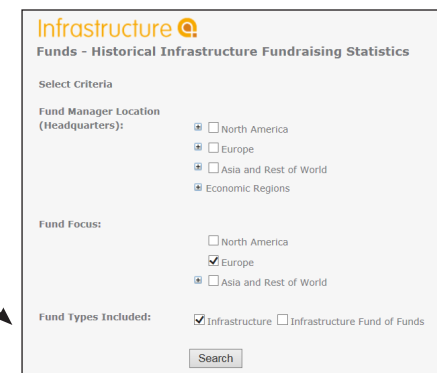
Infrastructure

Funds - Historical Infrastructure Fundraising Statistics

Select Criteria

Fund Manager Location (Headquarters):

North America

Europe

Asia and Rest of World

Economic Regions

Fund Focus:

North America

Europe

Asia and Rest of World

Fund Types Included:

Infrastructure

Infrastructure Fund of Funds

Search